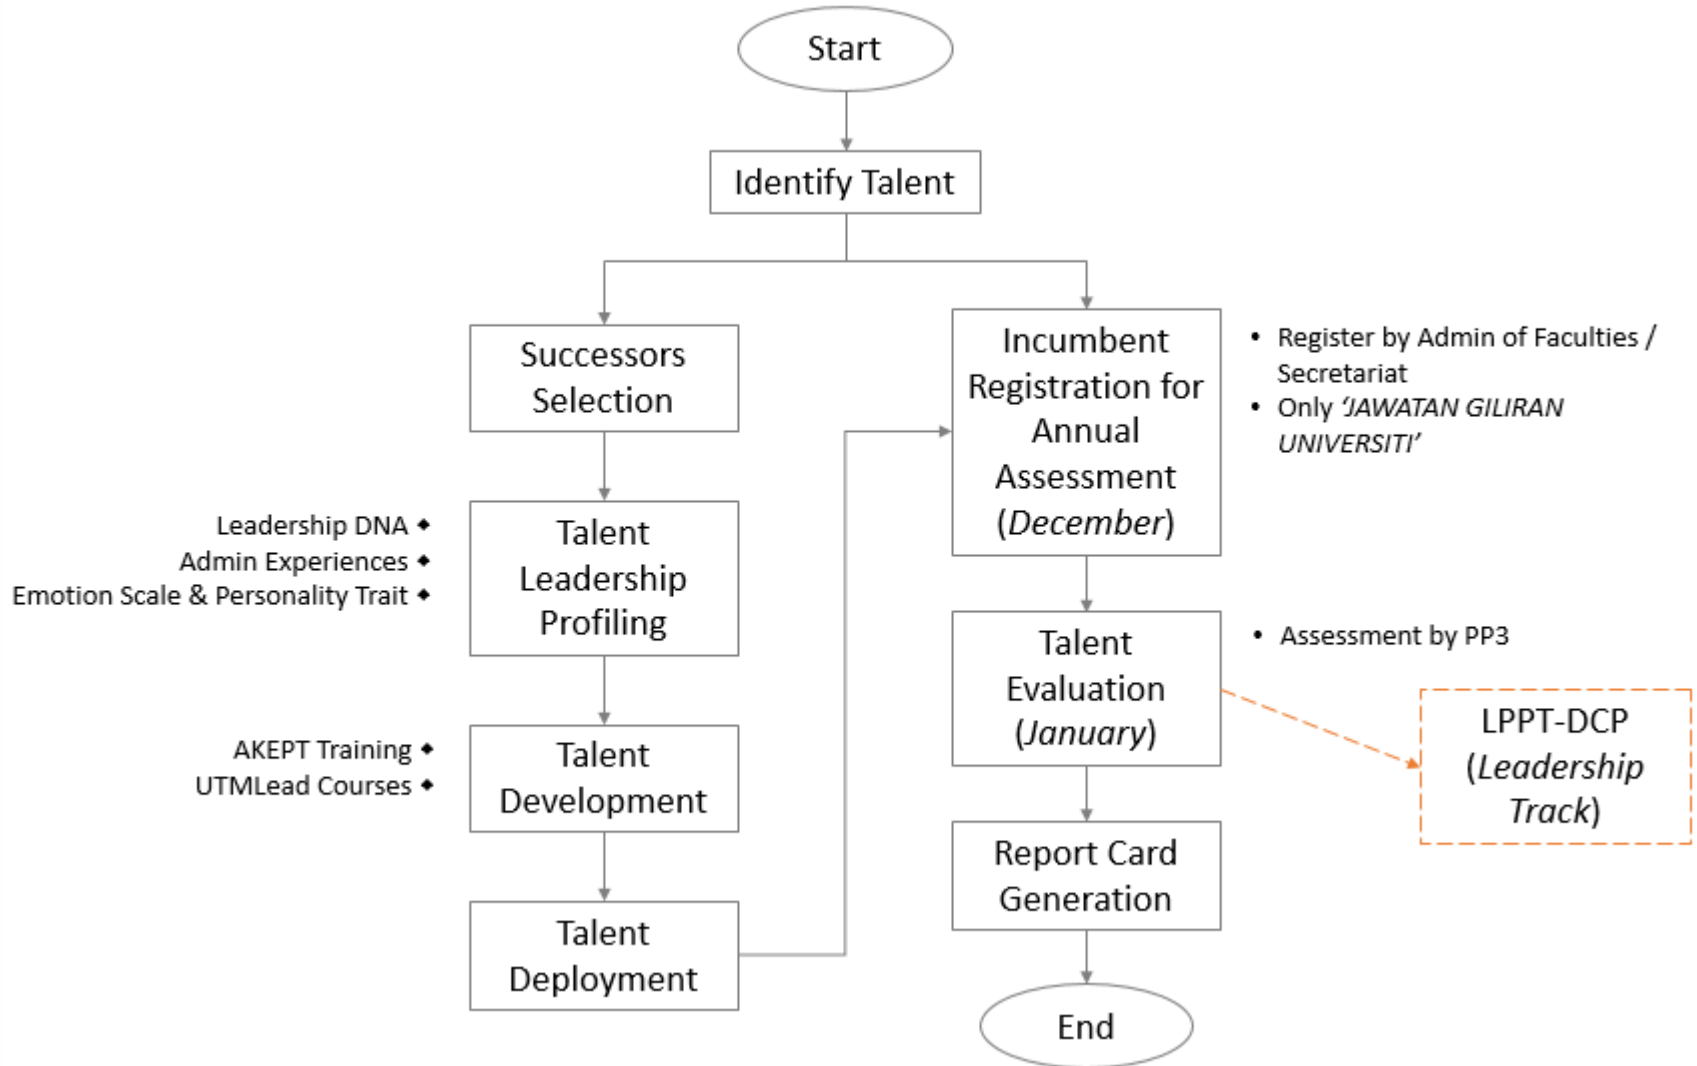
Start

Identify Talent

Successors Selection

Leadership DNA •
Admin Experiences •
Emotion Scale & Personality Trait •

Talent Leadership Profiling

AKEPT Training •
UTMLead Courses •

Talent Development

Talent Deployment

Incumbent Registration for Annual Assessment (*December*)

• Register by Admin of Faculties / Secretariat
• Only *'JAWATAN GILIRAN UNIVERSITI'*

Talent Evaluation (*January*)

• Assessment by PP3

LPPT-DCP (*Leadership Track*)

Report Card Generation

End